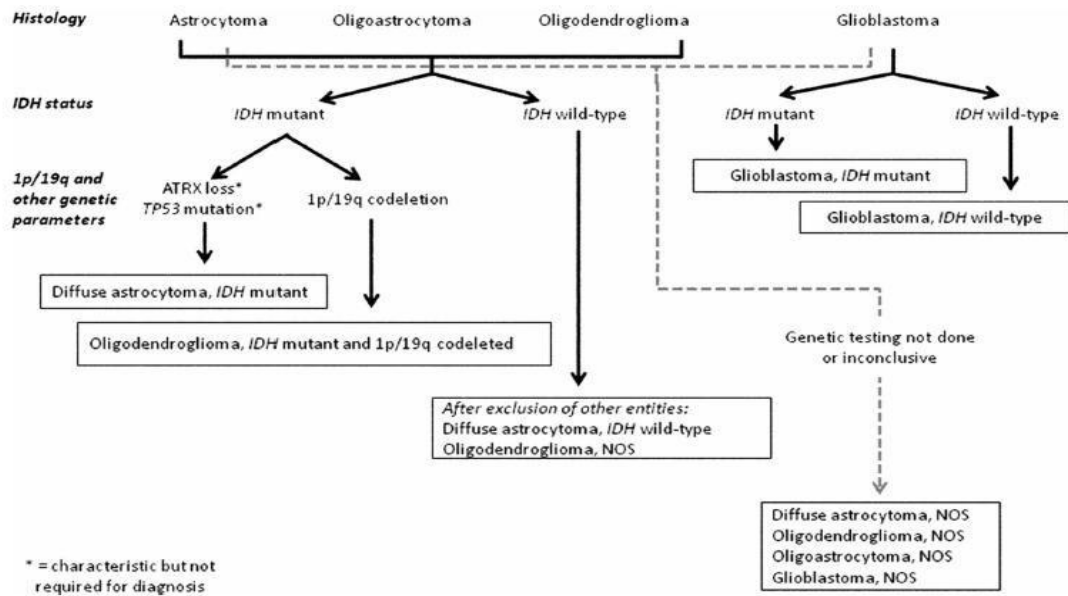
Histology

Astrocytoma Oligoastrocytoma Oligodendroglioma

Glioblastoma

IDH status

IDH mutant

IDH wild-type

IDH mutant

IDH wild-type

1p/19q and other genetic parameters

ATRX loss* TP53 mutation*

1p/19q codeletion

Glioblastoma, IDH mutant

Glioblastoma, IDH wild-type

Diffuse astrocytoma, IDH mutant

Oligodendroglioma, IDH mutant and 1p/19q codeleted

Genetic testing not done or inconclusive

After exclusion of other entities:
Diffuse astrocytoma, IDH wild-type
Oligodendroglioma, NOS

Diffuse astrocytoma, NOS
Oligodendroglioma, NOS
Oligoastrocytoma, NOS
Glioblastoma, NOS

* = characteristic but not required for diagnosis